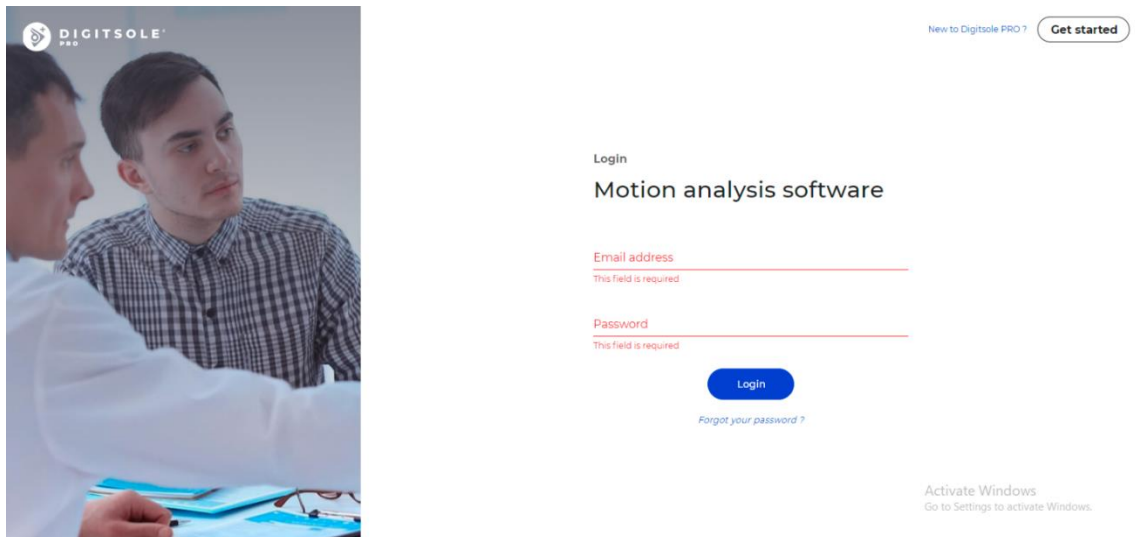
DIGITSOLE
PRO

New to Digitsole PRO ?
Get started

Login

Motion analysis software

Email address
This field is required

Password
This field is required

Login

Forgot your password ?

Activate Windows
Go to Settings to activate Windows.